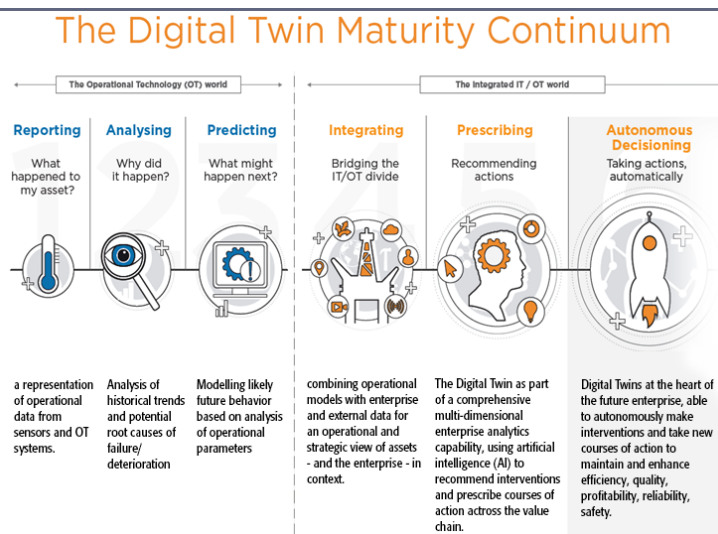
The Digital Twin Maturity Continuum

The Operational Technology (OT) world

The Integrated IT / OT world

Reporting
What happened to my asset?

Analysing
Why did it happen?

Predicting
What might happen next?

Integrating
Bridging the IT/OT divide

Prescribing
Recommending actions

Autonomous Decisioning
Taking actions, automatically

a representation of operational data from sensors and OT systems.

Analysis of historical trends and potential root causes of failure/ deterioration

Modelling likely future behavior based on analysis of operational parameters

combining operational models with enterprise and external data for an operational and strategic view of assets - and the enterprise - in context.

The Digital Twin as part of a comprehensive multi-dimensional enterprise analytics capability, using artificial intelligence (AI) to recommend interventions and prescribe courses of action actross the value chain.

Digital Twins at the heart of the future enterprise, able to autonomously make interventions and take new courses of action to maintain and enhance efficiency, quality, profitability, reliability, safety.